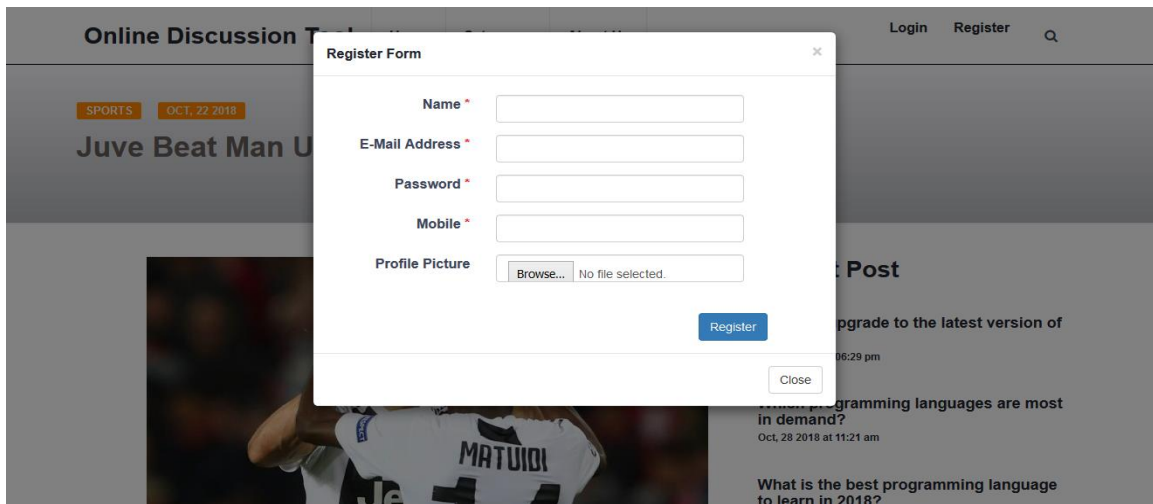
Online Discussion T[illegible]

Login Register

SPORTS OCT, 22 2018

Juve Beat Man U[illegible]

Register Form ×

Name *

E-Mail Address *

Password *

Mobile *

Profile Picture Browse... No file selected.

Register

Close

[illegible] Post

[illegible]pgrade to the latest version of

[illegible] 06:29 pm

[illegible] programming languages are most in demand?

Oct, 28 2018 at 11:21 am

What is the best programming language to learn in 2018?

MATUIDI